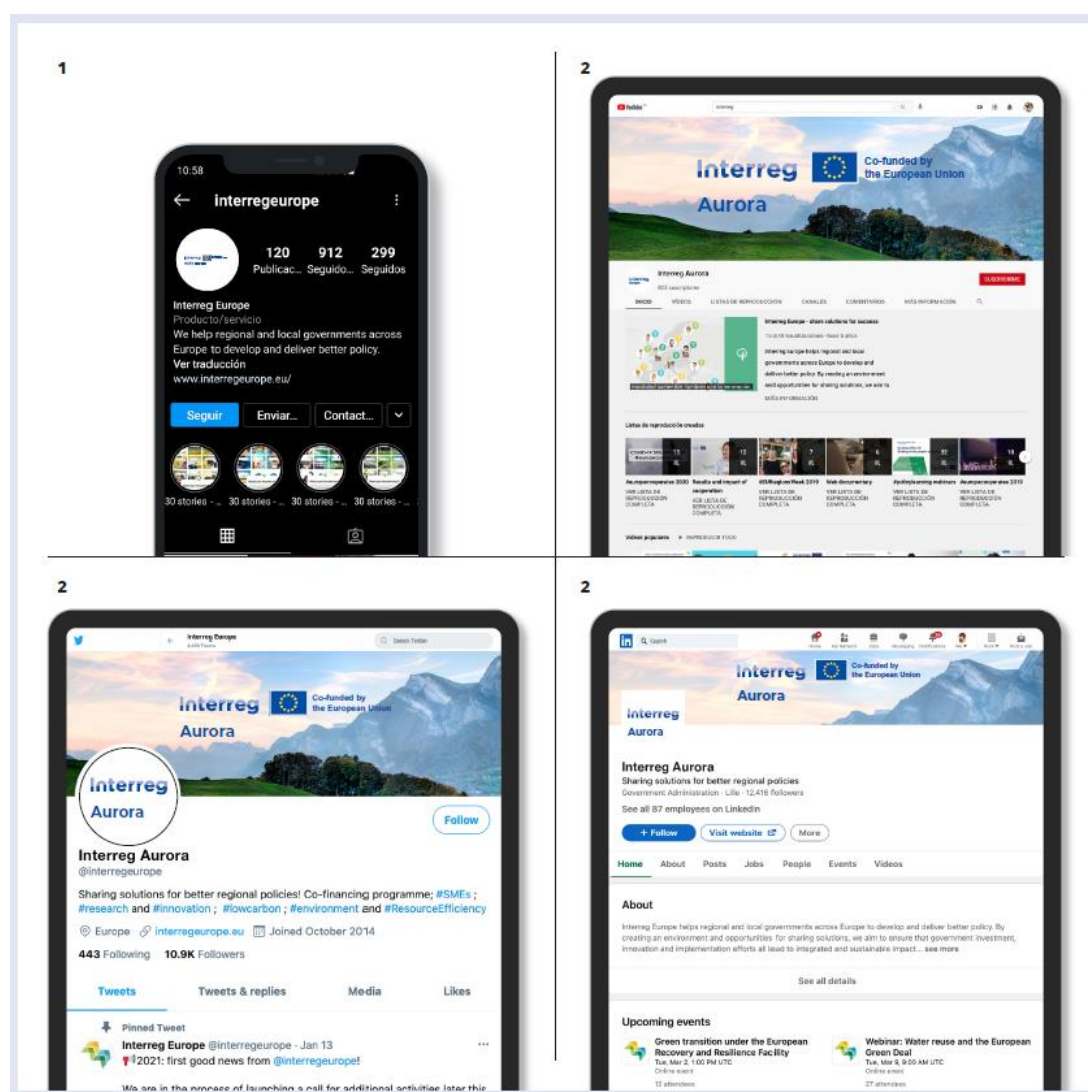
1

10:58

interregeurope

120 Publicac... 912 Seguido... 299 Seguidos

Interreg Europe
Producto/servicio
We help regional and local governments across Europe to develop and deliver better policy.
Ver traducción
www.interregeurope.eu/

Seguir Enviar... Contact...

30 stories - ... 30 stories - ... 30 stories - ... 30 stories - ...

2

YouTube

Interreg Aurora
Co-funded by the European Union

Interreg Aurora

SUSCRIBIRME

INICIO VÍDEOS LISTAS DE REPRODUCCIÓN CANALES COMENTARIOS MÁS INFORMACIÓN

Interreg Europe - share solutions for success

Interreg Europe helps regional and local governments across Europe to develop and deliver better policy. By creating an environment and opportunities for sharing solutions, we aim to

MÁS INFORMACIÓN

Listas de reproducción creadas

#europeregionsweb 2020 Results and impact of cooperation #EURegionsWeek 2019 Web documentary #policylearning webinars #europeregionsweb 2019

VER LISTA DE REPRODUCCIÓN COMPLETA

Vídeos populares REPRODUCIR TODO

2

Interreg Europe

Search Twitter

Interreg
Co-funded by the European Union
Aurora

Interreg
Aurora

Follow

Interreg Aurora
@interregeurope

Sharing solutions for better regional policies! Co-financing programme; #SMEs ; #research and #innovation ; #lowcarbon ; #environment and #ResourceEfficiency

Europe interregeurope.eu Joined October 2014

443 Following 10.9K Followers

Tweets Tweets & replies Media Likes

Pinned Tweet
Interreg Europe @interregeurope · Jan 13
2021: first good news from @interregeurope!

We are in the process of launching a call for additional activities later this

2

Search

Interreg
Co-funded by the European Union
Aurora

Interreg
Aurora

Interreg Aurora
Sharing solutions for better regional policies
Government Administration · Lille · 12,416 followers
See all 87 employees on LinkedIn

+ Follow Visit website More

Home About Posts Jobs People Events Videos

About

Interreg Europe helps regional and local governments across Europe to develop and deliver better policy. By creating an environment and opportunities for sharing solutions, we aim to ensure that government investment, innovation and implementation efforts all lead to integrated and sustainable impact... see more

See all details

Upcoming events

Green transition under the European Recovery and Resilience Facility
Tue, Mar 2, 1:00 PM UTC
Online event
12 attendees

Webinar: Water reuse and the European Green Deal
Tue, Mar 9, 9:00 AM UTC
Online event
27 attendees